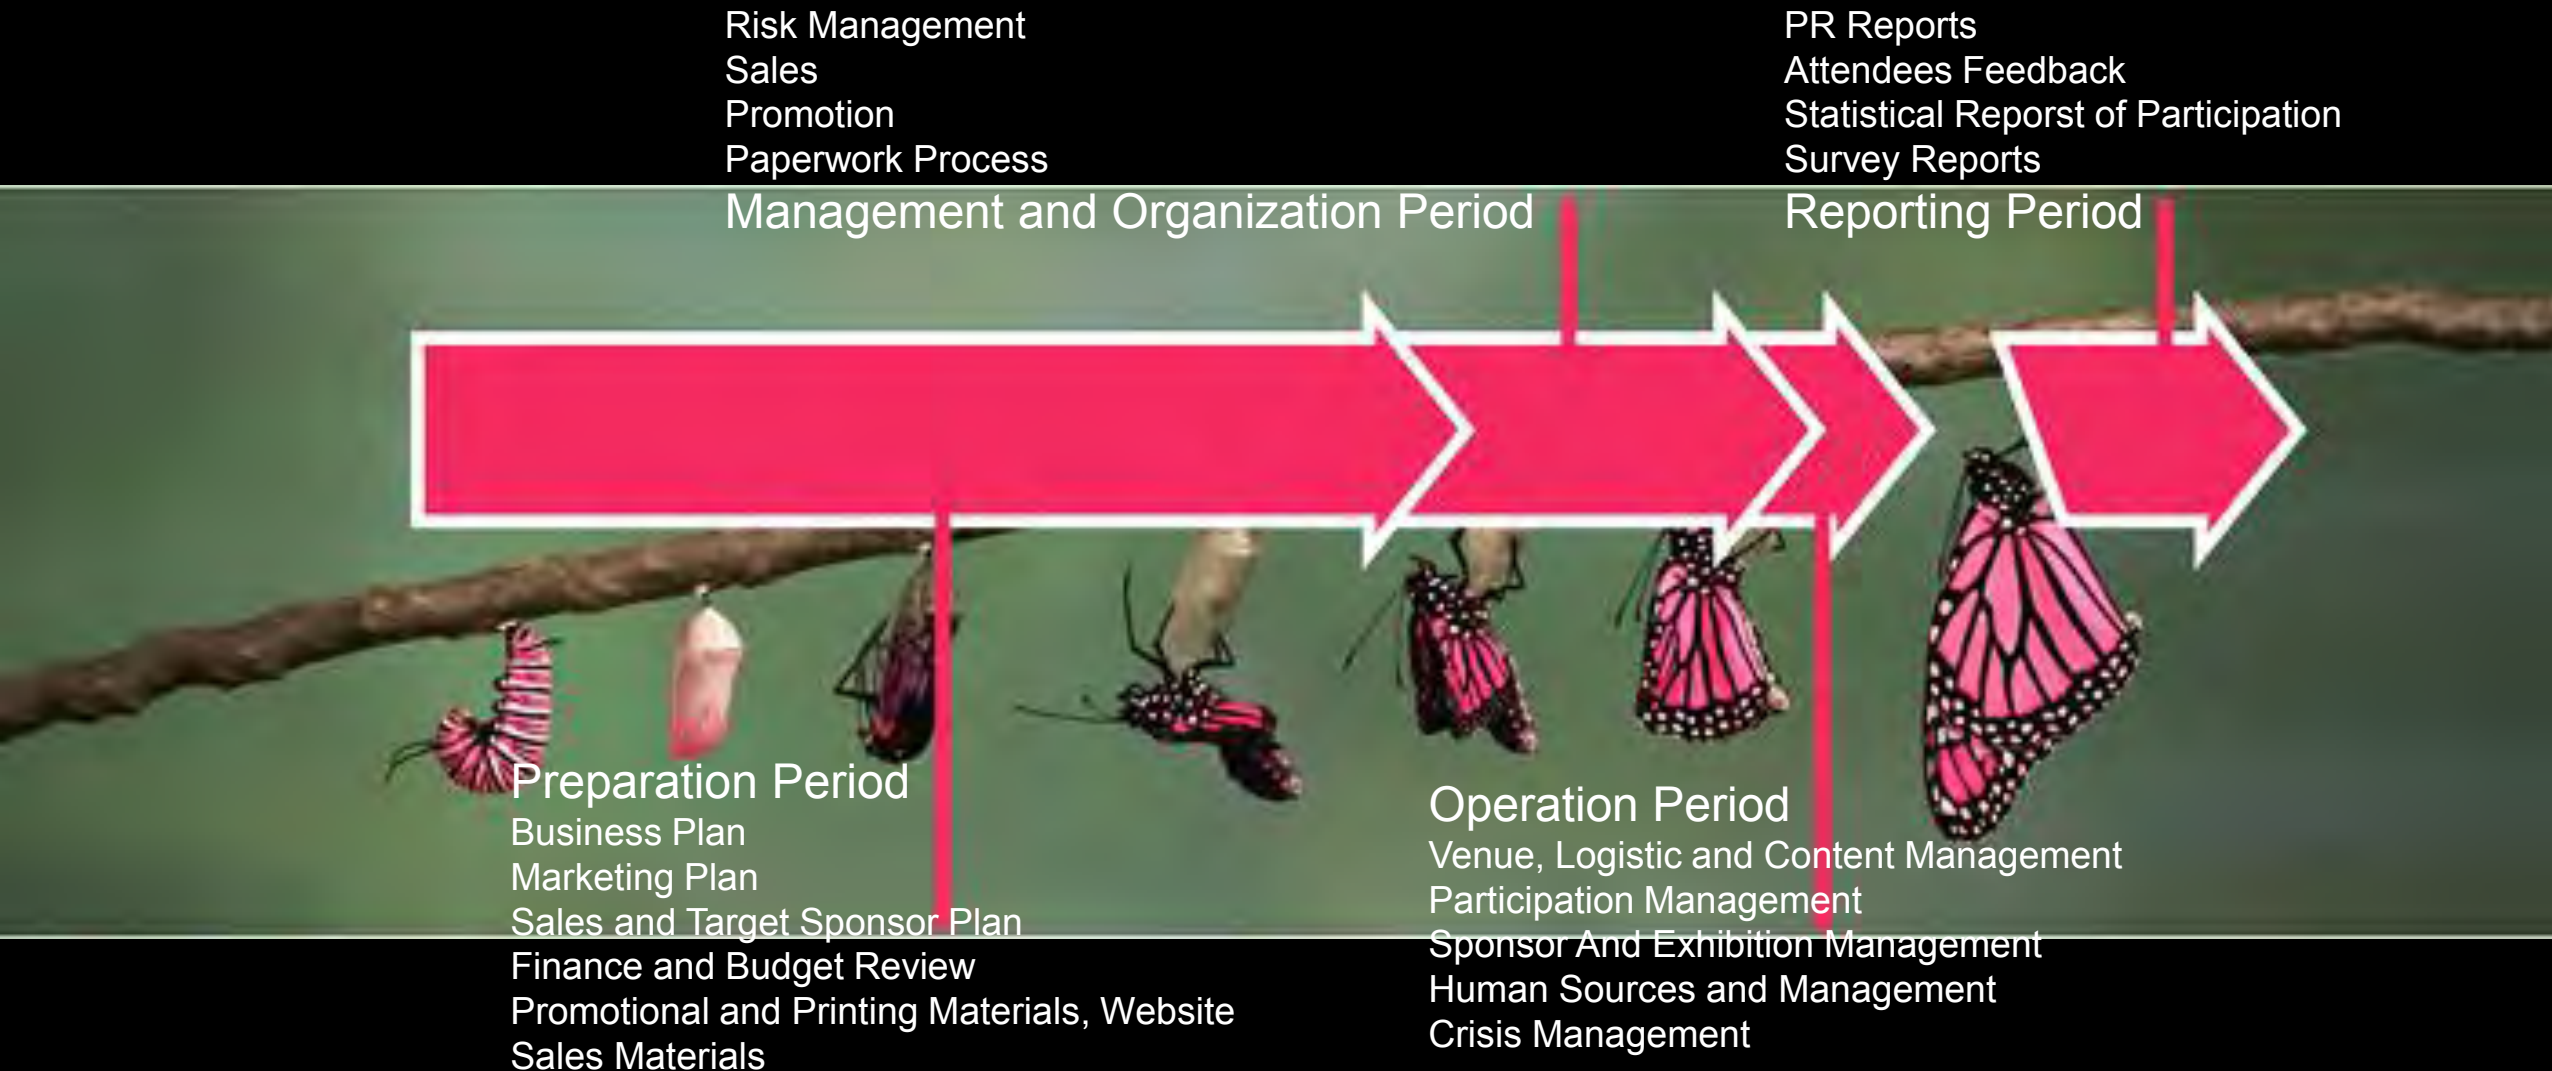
Risk Management
Sales
Promotion
Paperwork Process
Management and Organization Period

PR Reports
Attendees Feedback
Statistical Reporst of Participation
Survey Reports
Reporting Period

Preparation Period
Business Plan
Marketing Plan
Sales and Target Sponsor Plan
Finance and Budget Review
Promotional and Printing Materials, Website
Sales Materials

Operation Period
Venue, Logistic and Content Management
Participation Management
Sponsor And Exhibition Management
Human Sources and Management
Crisis Management